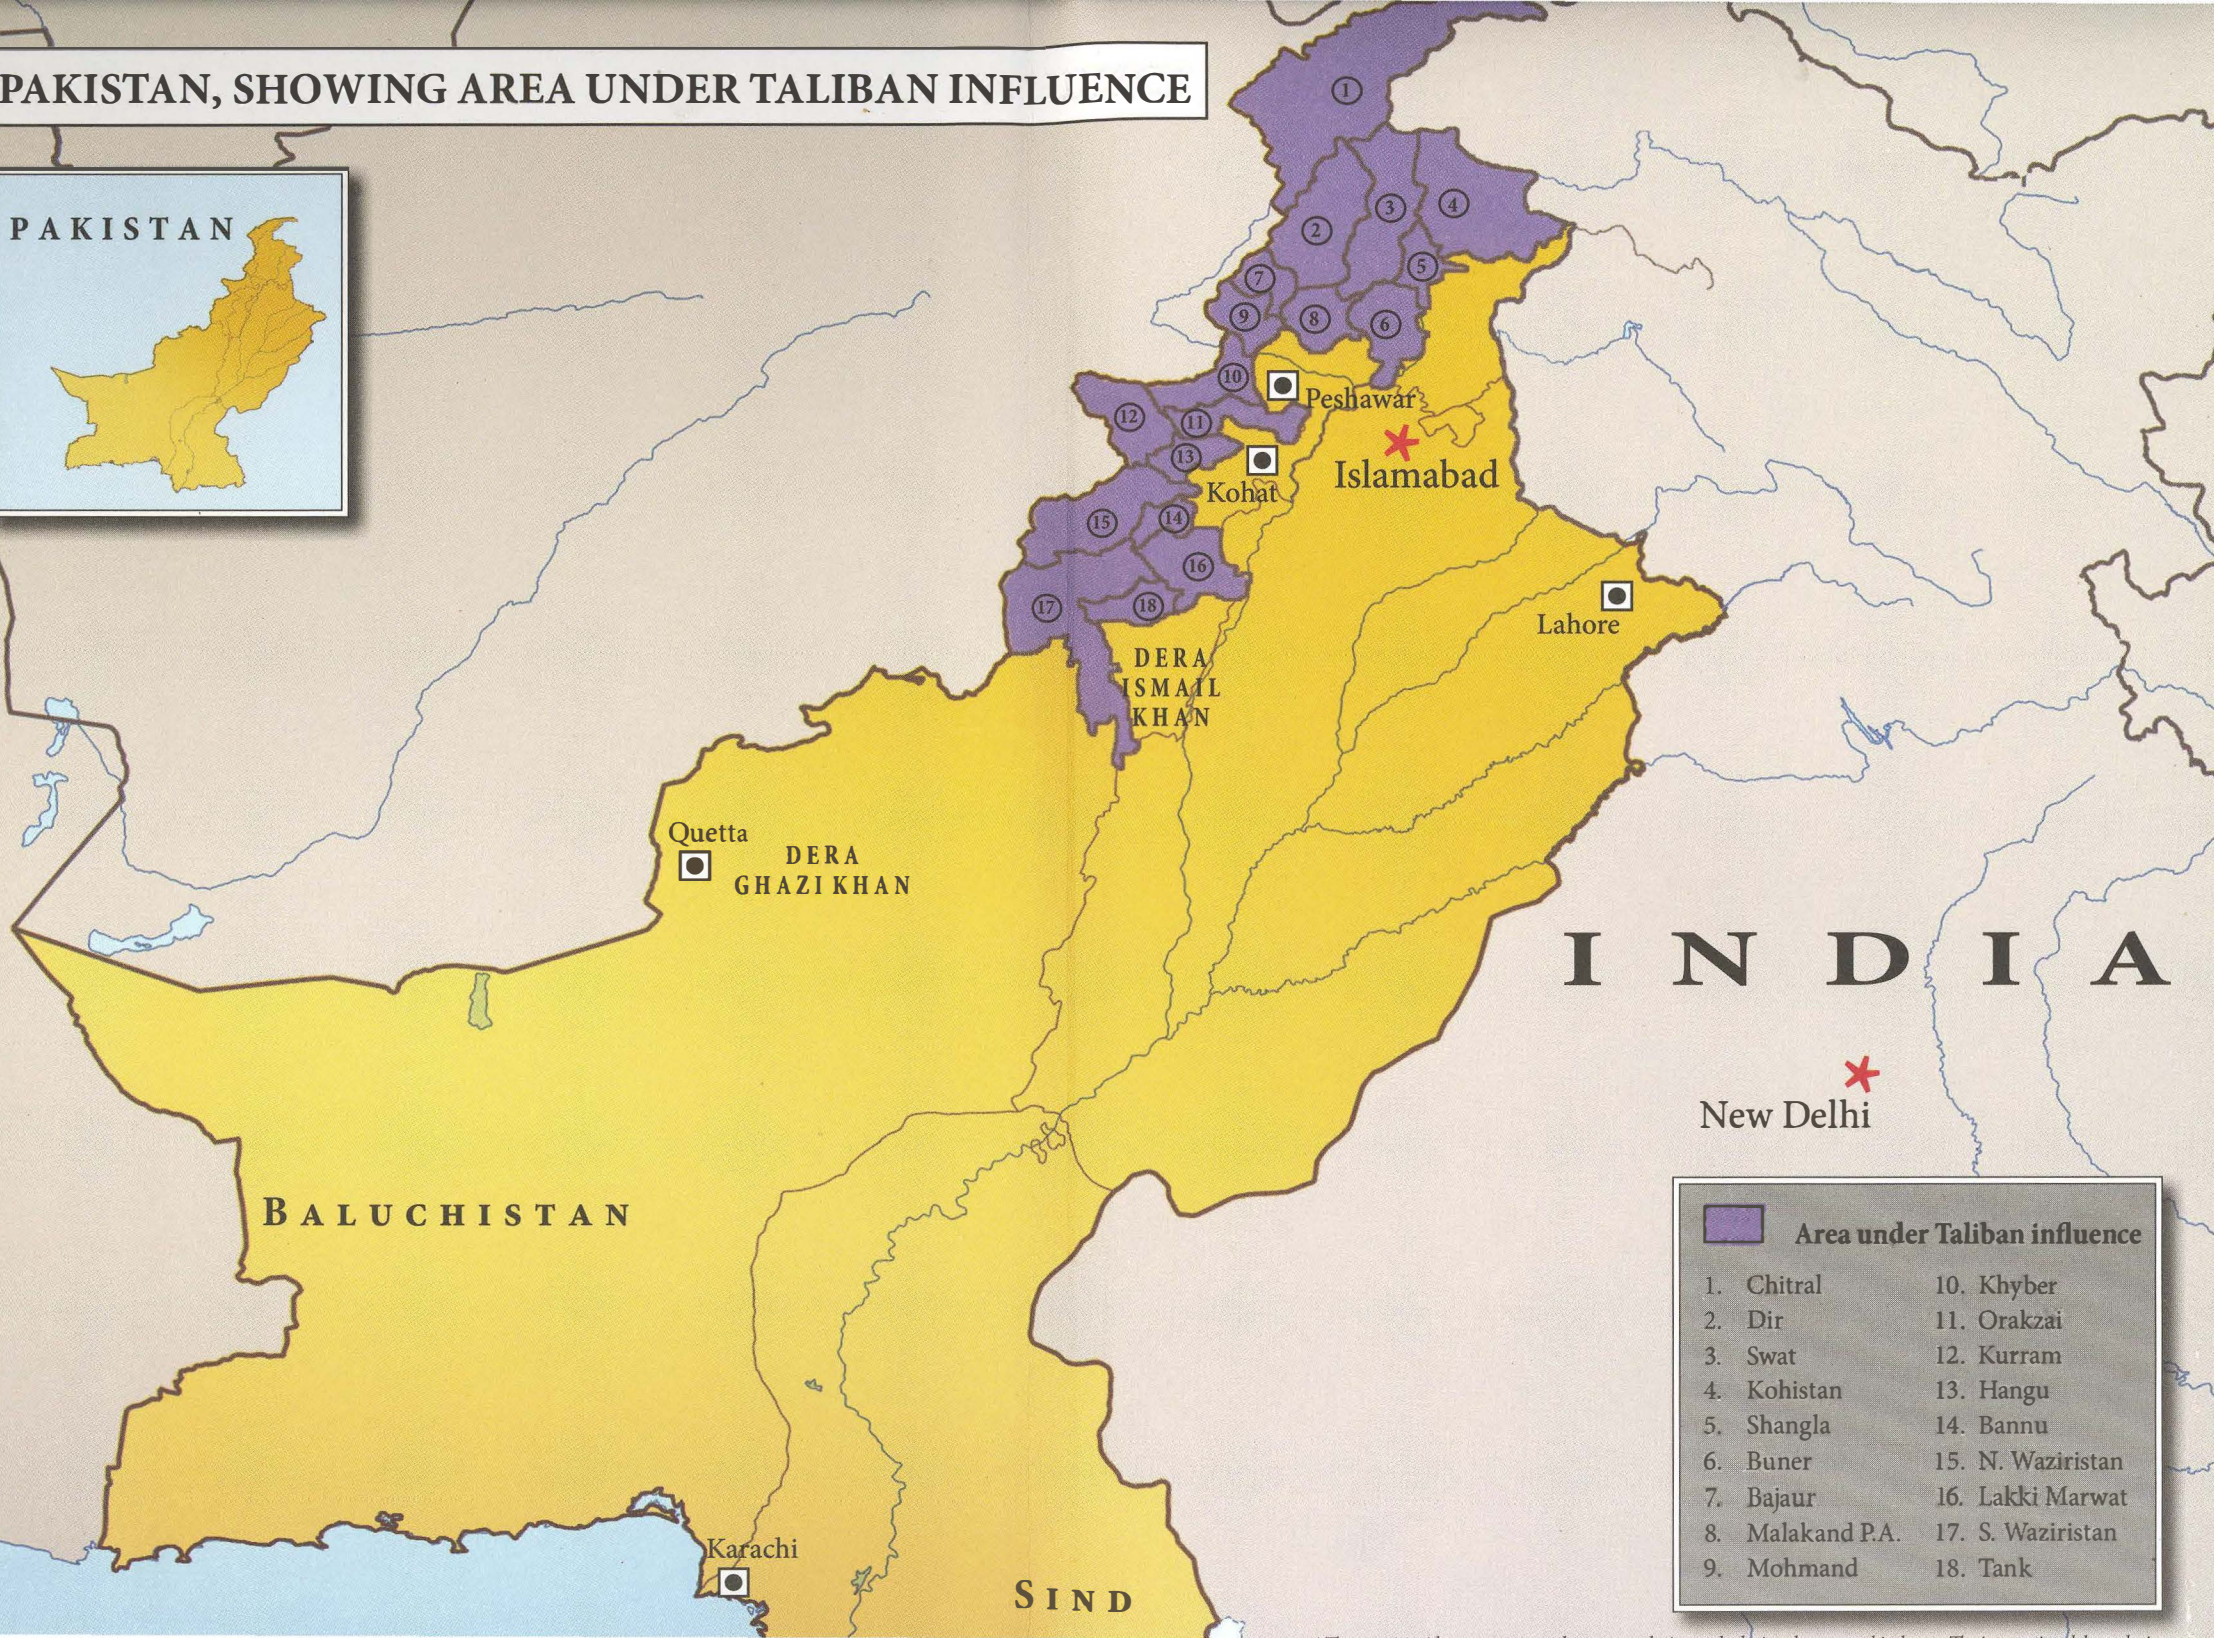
PAKISTAN, SHOWING AREA UNDER TALIBAN INFLUENCE

PAKISTAN

1
2
3
4
5
6
7
8
9
10
11
12
13
14
15
16
17
18

Peshawar
Islamabad
Kohat
Lahore
DERA ISMAIL KHAN
Quetta
DERA GHAZI KHAN
INDIA
New Delhi
BALUCHISTAN
Karachi
SIND

Area under Taliban influence

1. Chitral
2. Dir
3. Swat
4. Kohistan
5. Shangla
6. Buner
7. Bajaur
8. Malakand P.A.
9. Mohmand
10. Khyber
11. Orakzai
12. Kurram
13. Hangu
14. Bannu
15. N. Waziristan
16. Lakki Marwat
17. S. Waziristan
18. Tank